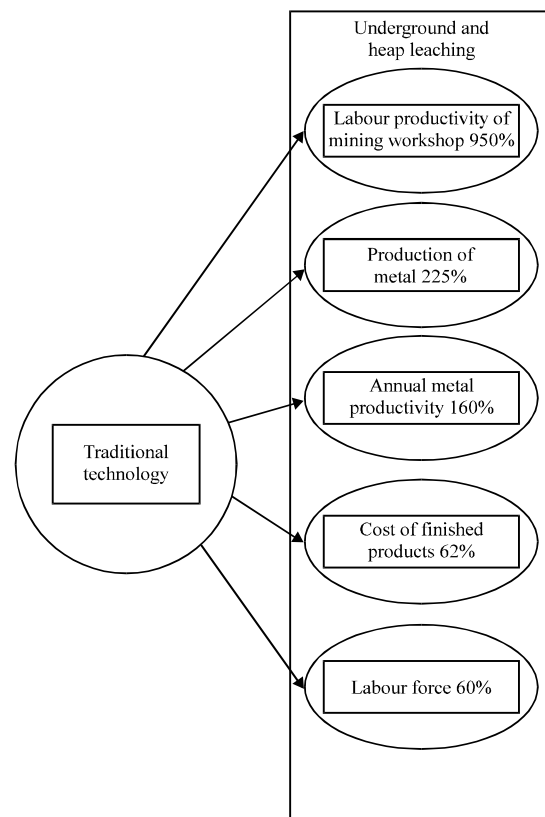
Underground and heap leaching

Labour productivity of mining workshop 950%

Production of metal 225%

Traditional technology

Annual metal productivity 160%

Cost of finished products 62%

Labour force 60%